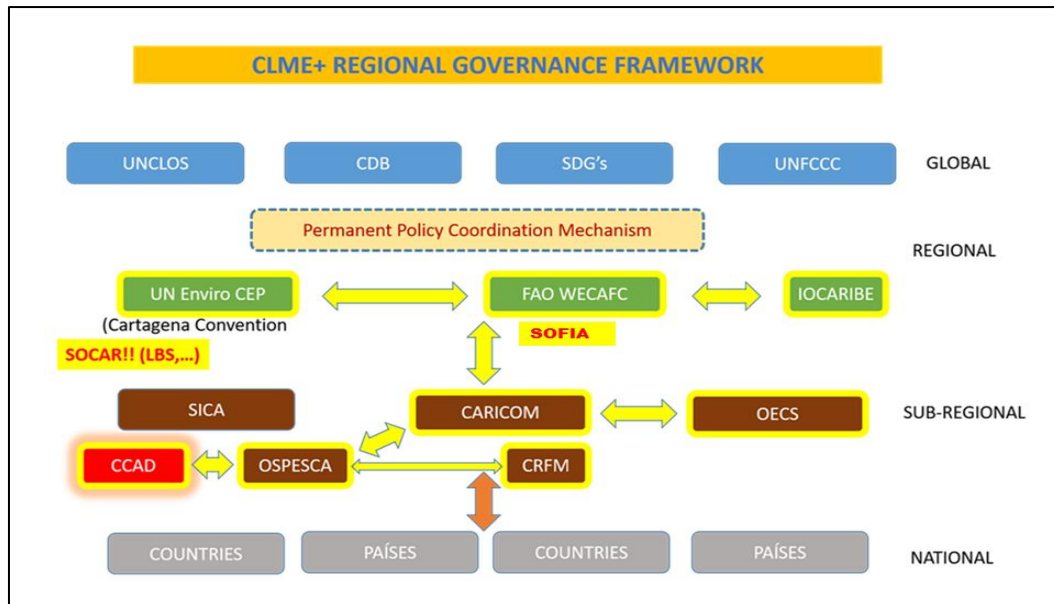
CLME+ REGIONAL GOVERNANCE FRAMEWORK

UNCLOS

CDB

SDG's

UNFCCC

GLOBAL

Permanent Policy Coordination Mechanism

REGIONAL

UN Enviro CEP

FAO WECAFC

IOCARIBE

(Cartagena Convention

SOFIA

SOCAR!! (LBS,...)

SICA

CARICOM

OECS

SUB-REGIONAL

CCAD

OSPESCA

CRFM

COUNTRIES

PAÍSES

COUNTRIES

PAÍSES

NATIONAL